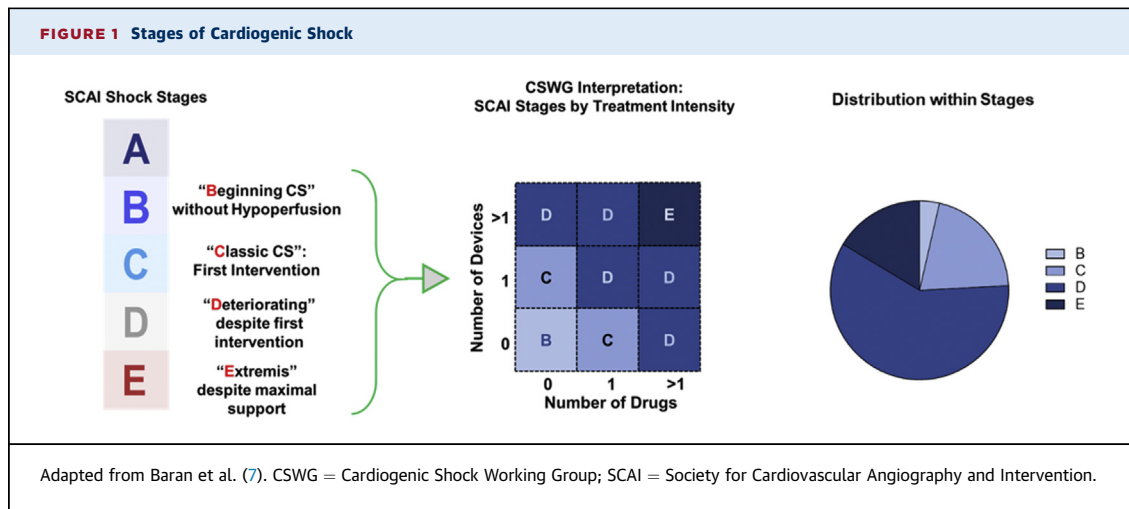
FIGURE 1 Stages of Cardiogenic Shock

SCAI Shock Stages

A

B "Beginning CS" without Hypoperfusion

C "Classic CS": First Intervention

D "Deteriorating" despite first intervention

E "Extremis" despite maximal support

CSWG Interpretation: SCAI Stages by Treatment Intensity

| Number of Devices | | | |
|---|---|---|---|
| >1 | D | D | E |
| 1 | C | D | D |
| 0 | B | C | D |
| | 0 | 1 | >1 |

Number of Drugs

Distribution within Stages

B
C
D
E

Adapted from Baran et al. (7). CSWG = Cardiogenic Shock Working Group; SCAI = Society for Cardiovascular Angiography and Intervention.